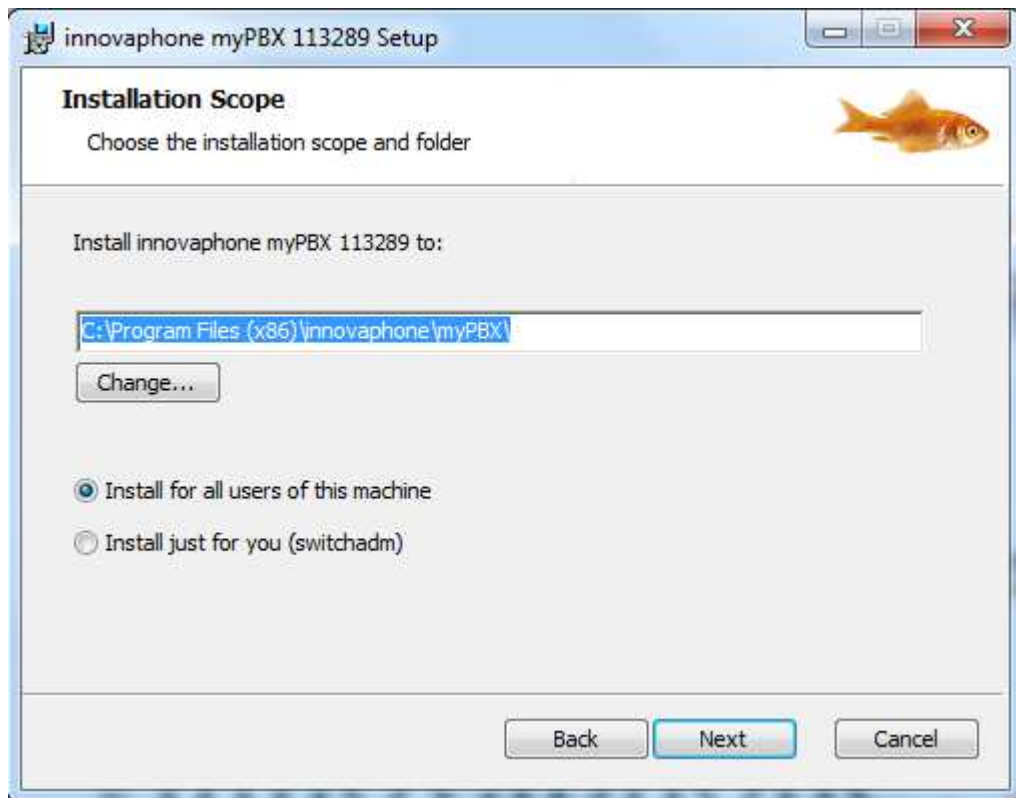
innovaphone myPBX 113289 Setup

Installation Scope

Choose the installation scope and folder

Install innovaphone myPBX 113289 to:

C:\Program Files (x86)\innovaphone\myPBX\

Change...

Install for all users of this machine

Install just for you (switchadm)

Back

Next

Cancel